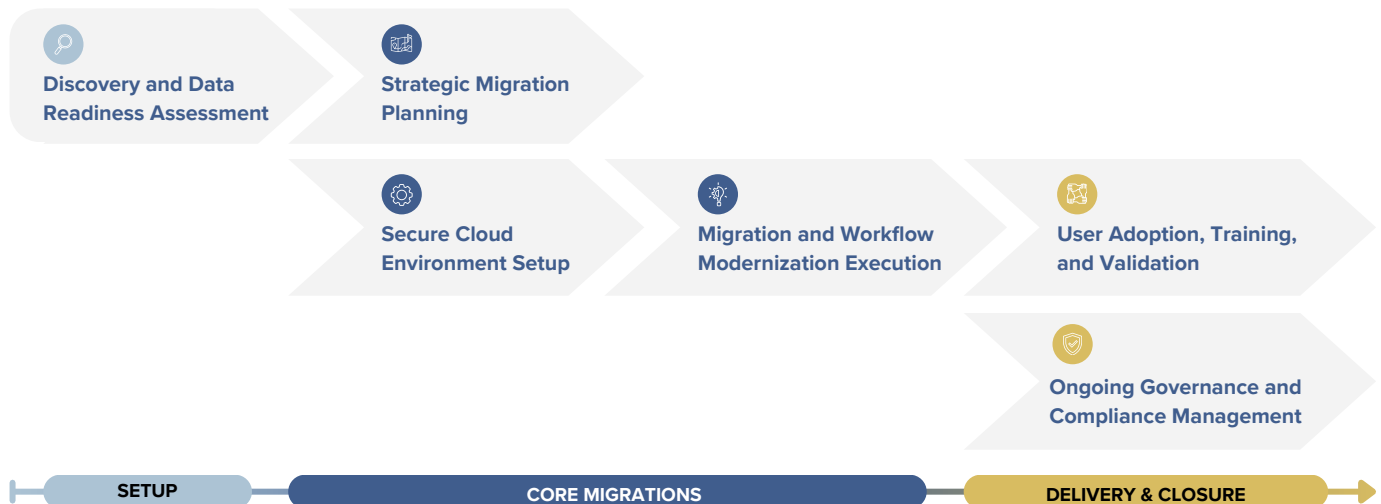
Discovery and Data Readiness Assessment

Strategic Migration Planning

Secure Cloud Environment Setup

Migration and Workflow Modernization Execution

User Adoption, Training, and Validation

Ongoing Governance and Compliance Management

SETUP

CORE MIGRATIONS

DELIVERY & CLOSURE